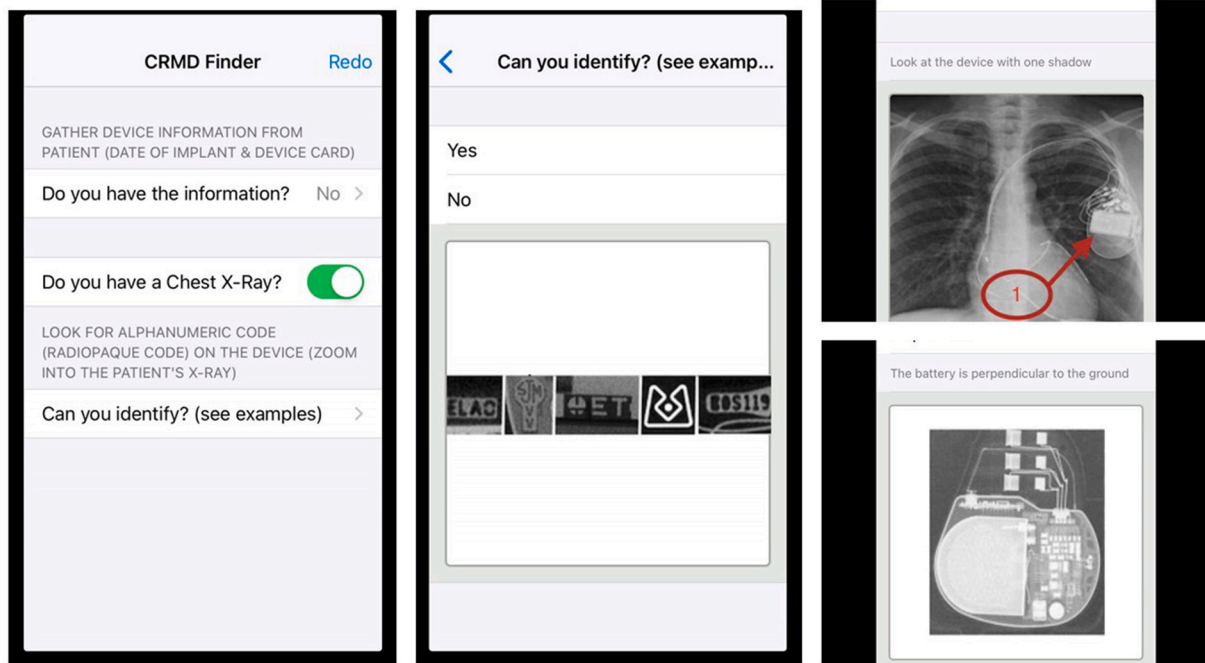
CRMD Finder Redo

GATHER DEVICE INFORMATION FROM PATIENT (DATE OF IMPLANT & DEVICE CARD)

Do you have the information? No >

Do you have a Chest X-Ray?

LOOK FOR ALPHANUMERIC CODE (RADIOPAQUE CODE) ON THE DEVICE (ZOOM INTO THE PATIENT'S X-RAY)

Can you identify? (see examples) >

< Can you identify? (see examp...

Yes

No

ELA SJM ET BOS119

Look at the device with one shadow

1

The battery is perpendicular to the ground